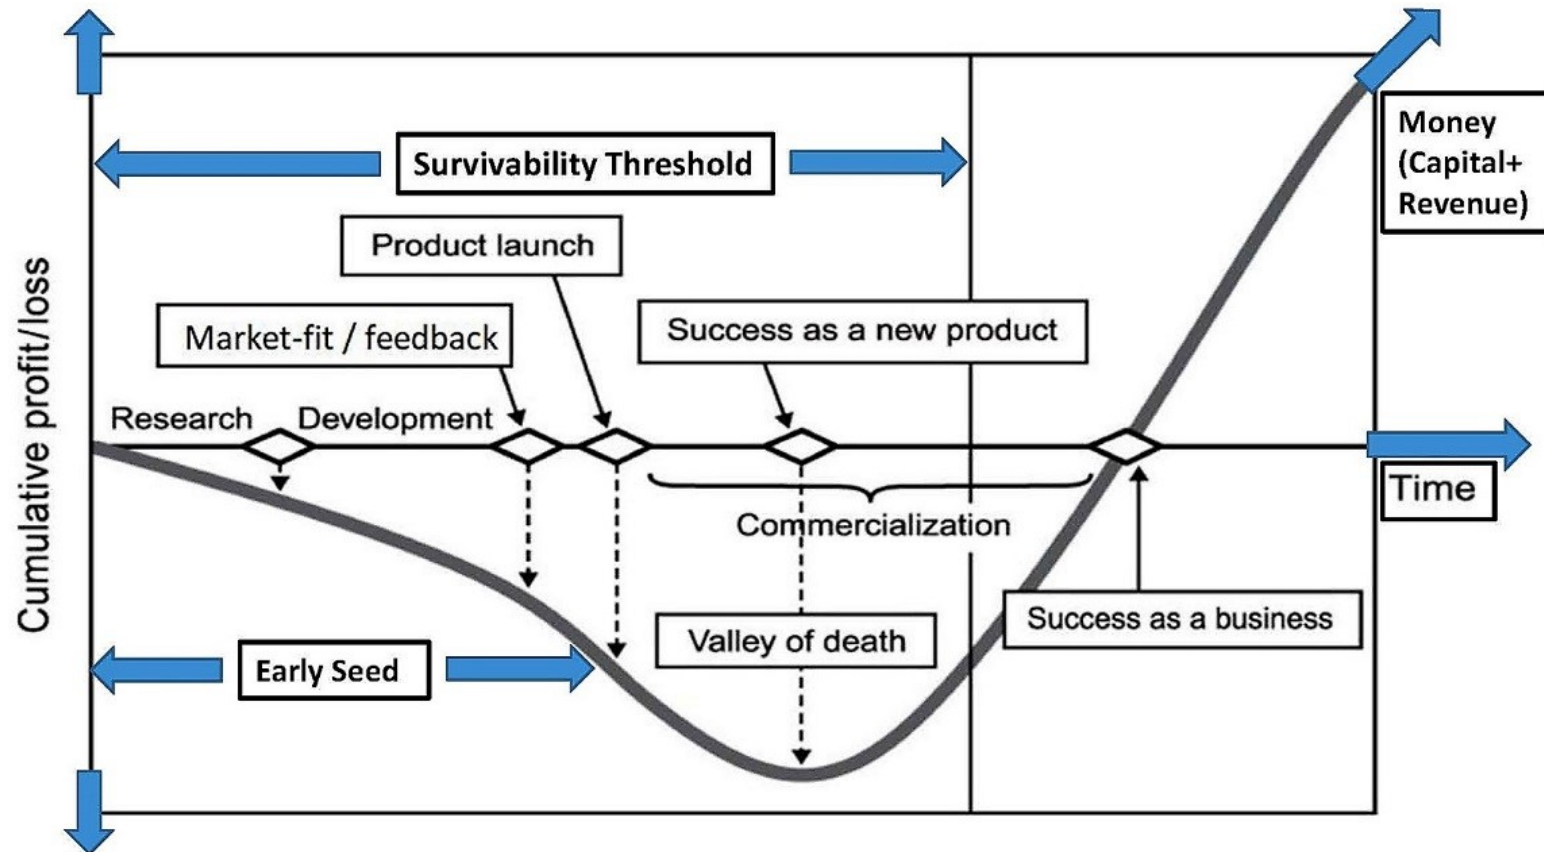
Survivability Threshold

Money (Capital+ Revenue)

Product launch

Cumulative profit/loss

Market-fit / feedback

Success as a new product

Research

Development

Time

Commercialization

Valley of death

Success as a business

Early Seed